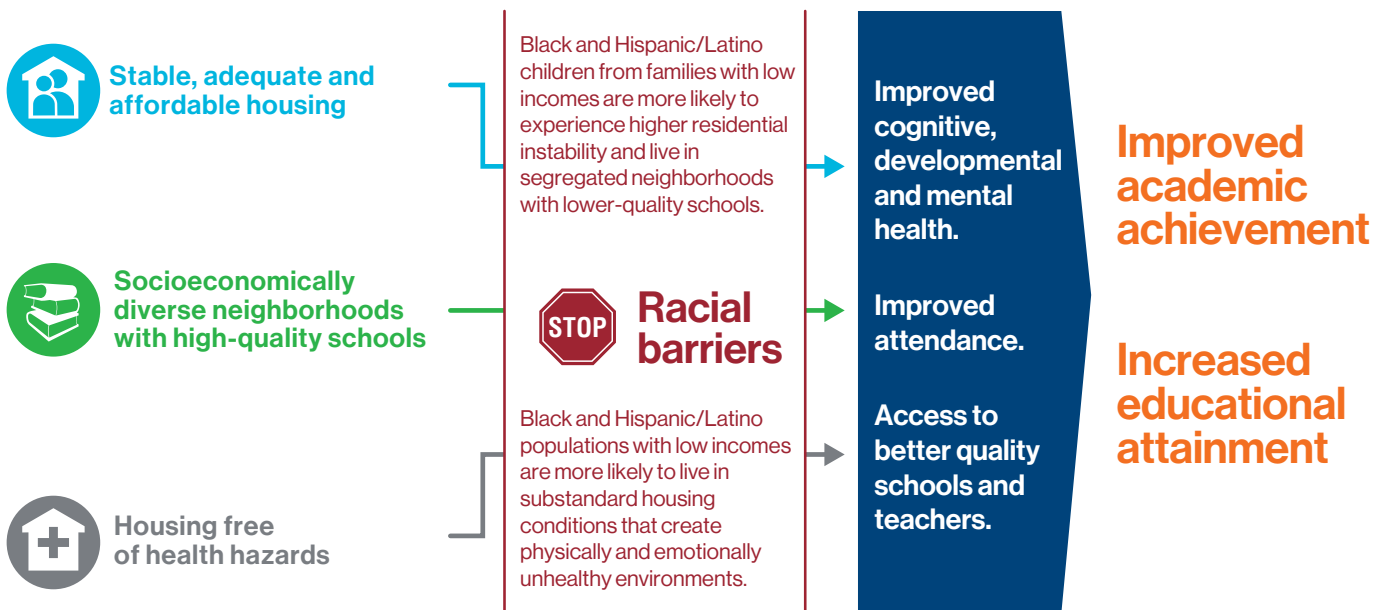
Stable, adequate and affordable housing

Socioeconomically diverse neighborhoods with high-quality schools

Housing free of health hazards

Black and Hispanic/Latino children from families with low incomes are more likely to experience higher residential instability and live in segregated neighborhoods with lower-quality schools.

STOP Racial barriers

Black and Hispanic/Latino populations with low incomes are more likely to live in substandard housing conditions that create physically and emotionally unhealthy environments.

Improved cognitive, developmental and mental health.

Improved attendance.

Access to better quality schools and teachers.

Improved academic achievement

Increased educational attainment